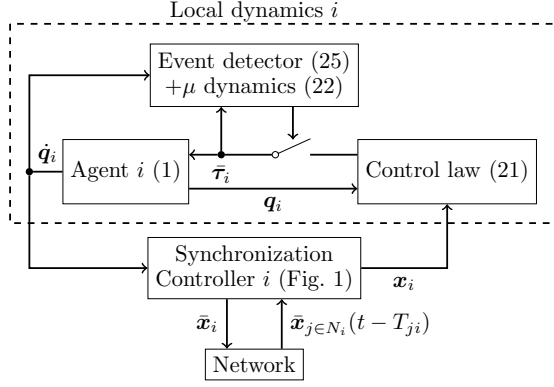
Local dynamics $i$

Event detector (25) $+\mu$ dynamics (22)

$\dot{\boldsymbol{q}}_i$

Agent $i$ (1)

$\bar{\boldsymbol{\tau}}_i$

Control law (21)

$\boldsymbol{q}_i$

Synchronization Controller $i$ (Fig. 1)

$\boldsymbol{x}_i$

$\bar{\boldsymbol{x}}_i$

$\bar{\boldsymbol{x}}_{j\in N_i}(t-T_{ji})$

Network